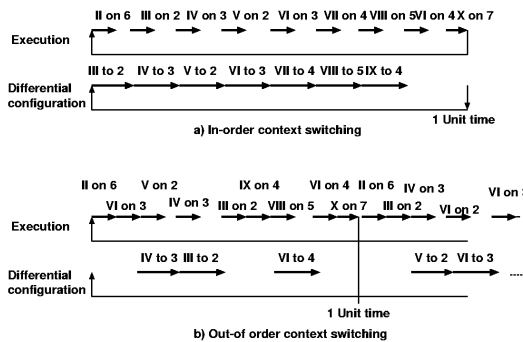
II on 6 III on 2 IV on 3 V on 2 VI on 3 VII on 4 VIII on 5 VI on 4 X on 7

Execution

III to 2 IV to 3 V to 2 VI to 3 VII to 4 VIII to 5 IX to 4

Differential configuration

1 Unit time

a) In-order context switching

II on 6 V on 2 IX on 4 VI on 4 II on 6 IV on 3 VI on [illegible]

VI on 3 IV on 3 III on 2 VIII on 5 X on 7 III on 2 VI on 2

Execution

IV to 3 III to 2 VI to 4 V to 2 VI to 3 ....

Differential configuration

1 Unit time

b) Out-of order context switching